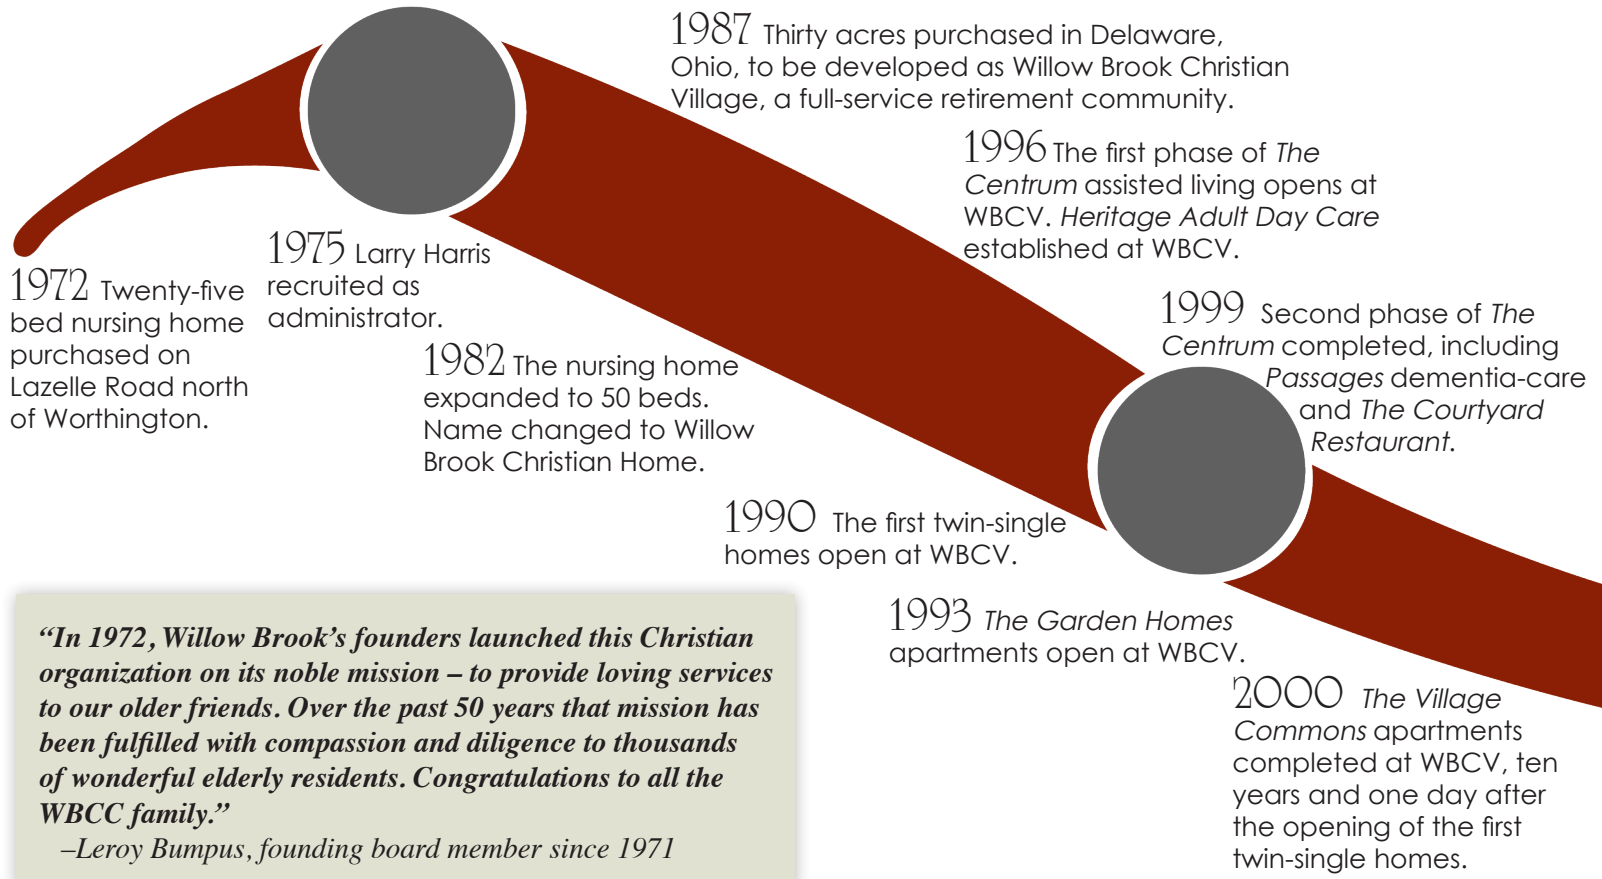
1987 Thirty acres purchased in Delaware, Ohio, to be developed as Willow Brook Christian Village, a full-service retirement community.

1996 The first phase of *The Centrum* assisted living opens at WBCV. *Heritage Adult Day Care* established at WBCV.

1972 Twenty-five bed nursing home purchased on Lazelle Road north of Worthington.

1975 Larry Harris recruited as administrator.

1982 The nursing home expanded to 50 beds. Name changed to Willow Brook Christian Home.

1999 Second phase of *The Centrum* completed, including *Passages* dementia-care and *The Courtyard Restaurant*.

1990 The first twin-single homes open at WBCV.

1993 *The Garden Homes* apartments open at WBCV.

2000 *The Village Commons* apartments completed at WBCV, ten years and one day after the opening of the first twin-single homes.

*"In 1972, Willow Brook's founders launched this Christian organization on its noble mission – to provide loving services to our older friends. Over the past 50 years that mission has been fulfilled with compassion and diligence to thousands of wonderful elderly residents. Congratulations to all the WBCC family."*

*–Leroy Bumpus, founding board member since 1971*